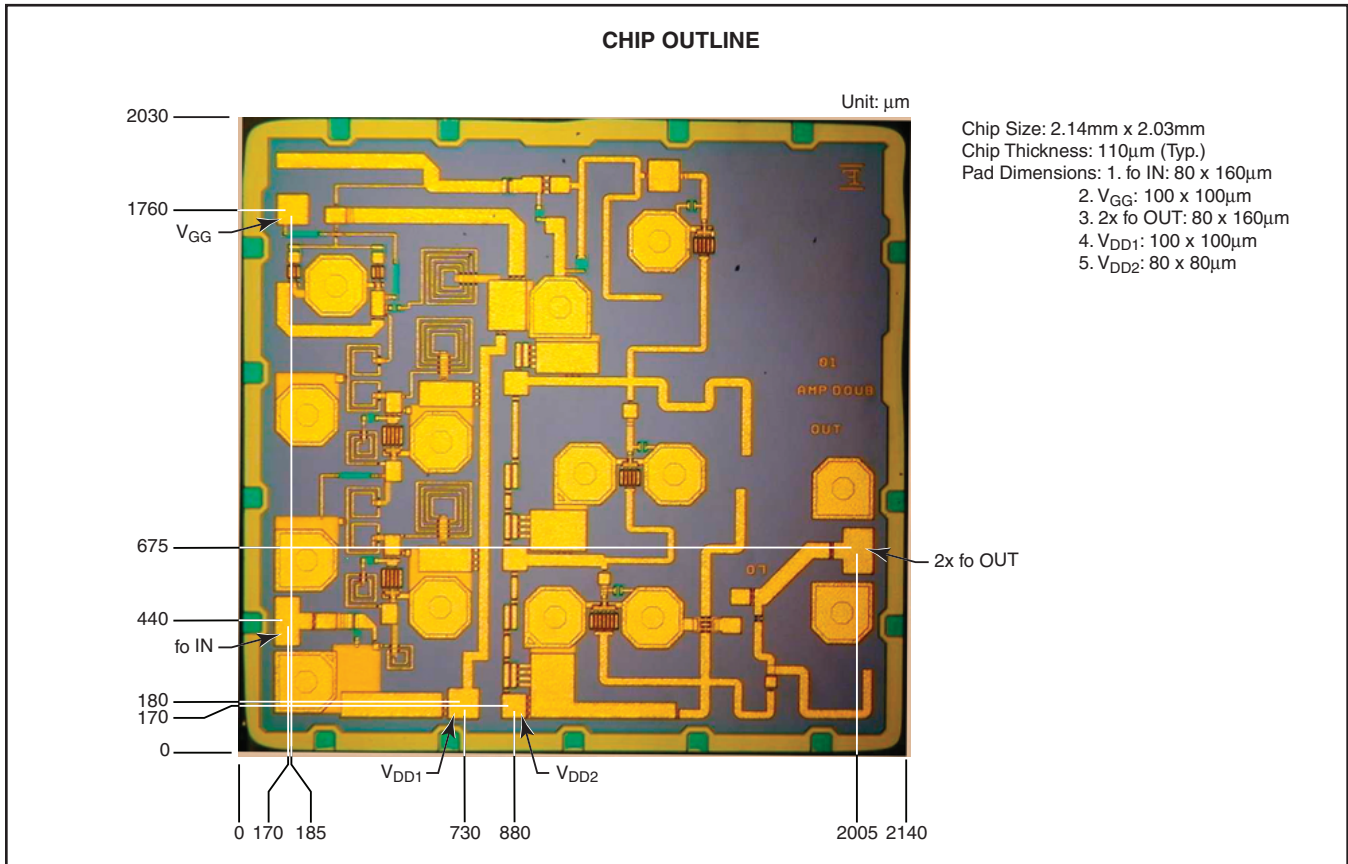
CHIP OUTLINE

Unit: µm

Chip Size: 2.14mm x 2.03mm
Chip Thickness: 110µm (Typ.)
Pad Dimensions: 1. fo IN: 80 x 160µm
2. $V_{GG}$: 100 x 100µm
3. 2x fo OUT: 80 x 160µm
4. $V_{DD1}$: 100 x 100µm
5. $V_{DD2}$: 80 x 80µm

2030
1760
$V_{GG}$
675
440
fo IN
180
170
0

01
AMP DOUB
OUT
07

2x fo OUT

$V_{DD1}$
$V_{DD2}$

0 170 185 730 880 2005 2140